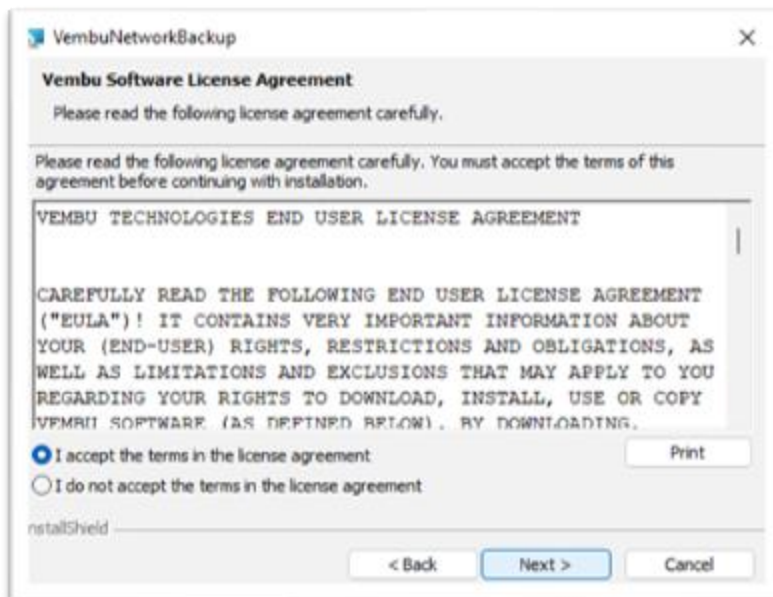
VembuNetworkBackup

Vembu Software License Agreement

Please read the following license agreement carefully.

Please read the following license agreement carefully. You must accept the terms of this agreement before continuing with installation.

VEMBU TECHNOLOGIES END USER LICENSE AGREEMENT

CAREFULLY READ THE FOLLOWING END USER LICENSE AGREEMENT ("EULA")! IT CONTAINS VERY IMPORTANT INFORMATION ABOUT YOUR (END-USER) RIGHTS, RESTRICTIONS AND OBLIGATIONS, AS WELL AS LIMITATIONS AND EXCLUSIONS THAT MAY APPLY TO YOU REGARDING YOUR RIGHTS TO DOWNLOAD, INSTALL, USE OR COPY VEMBU SOFTWARE (AS DEFINED BELOW). BY DOWNLOADING,

I accept the terms in the license agreement

Print

I do not accept the terms in the license agreement

nstallShield

< Back

Next >

Cancel